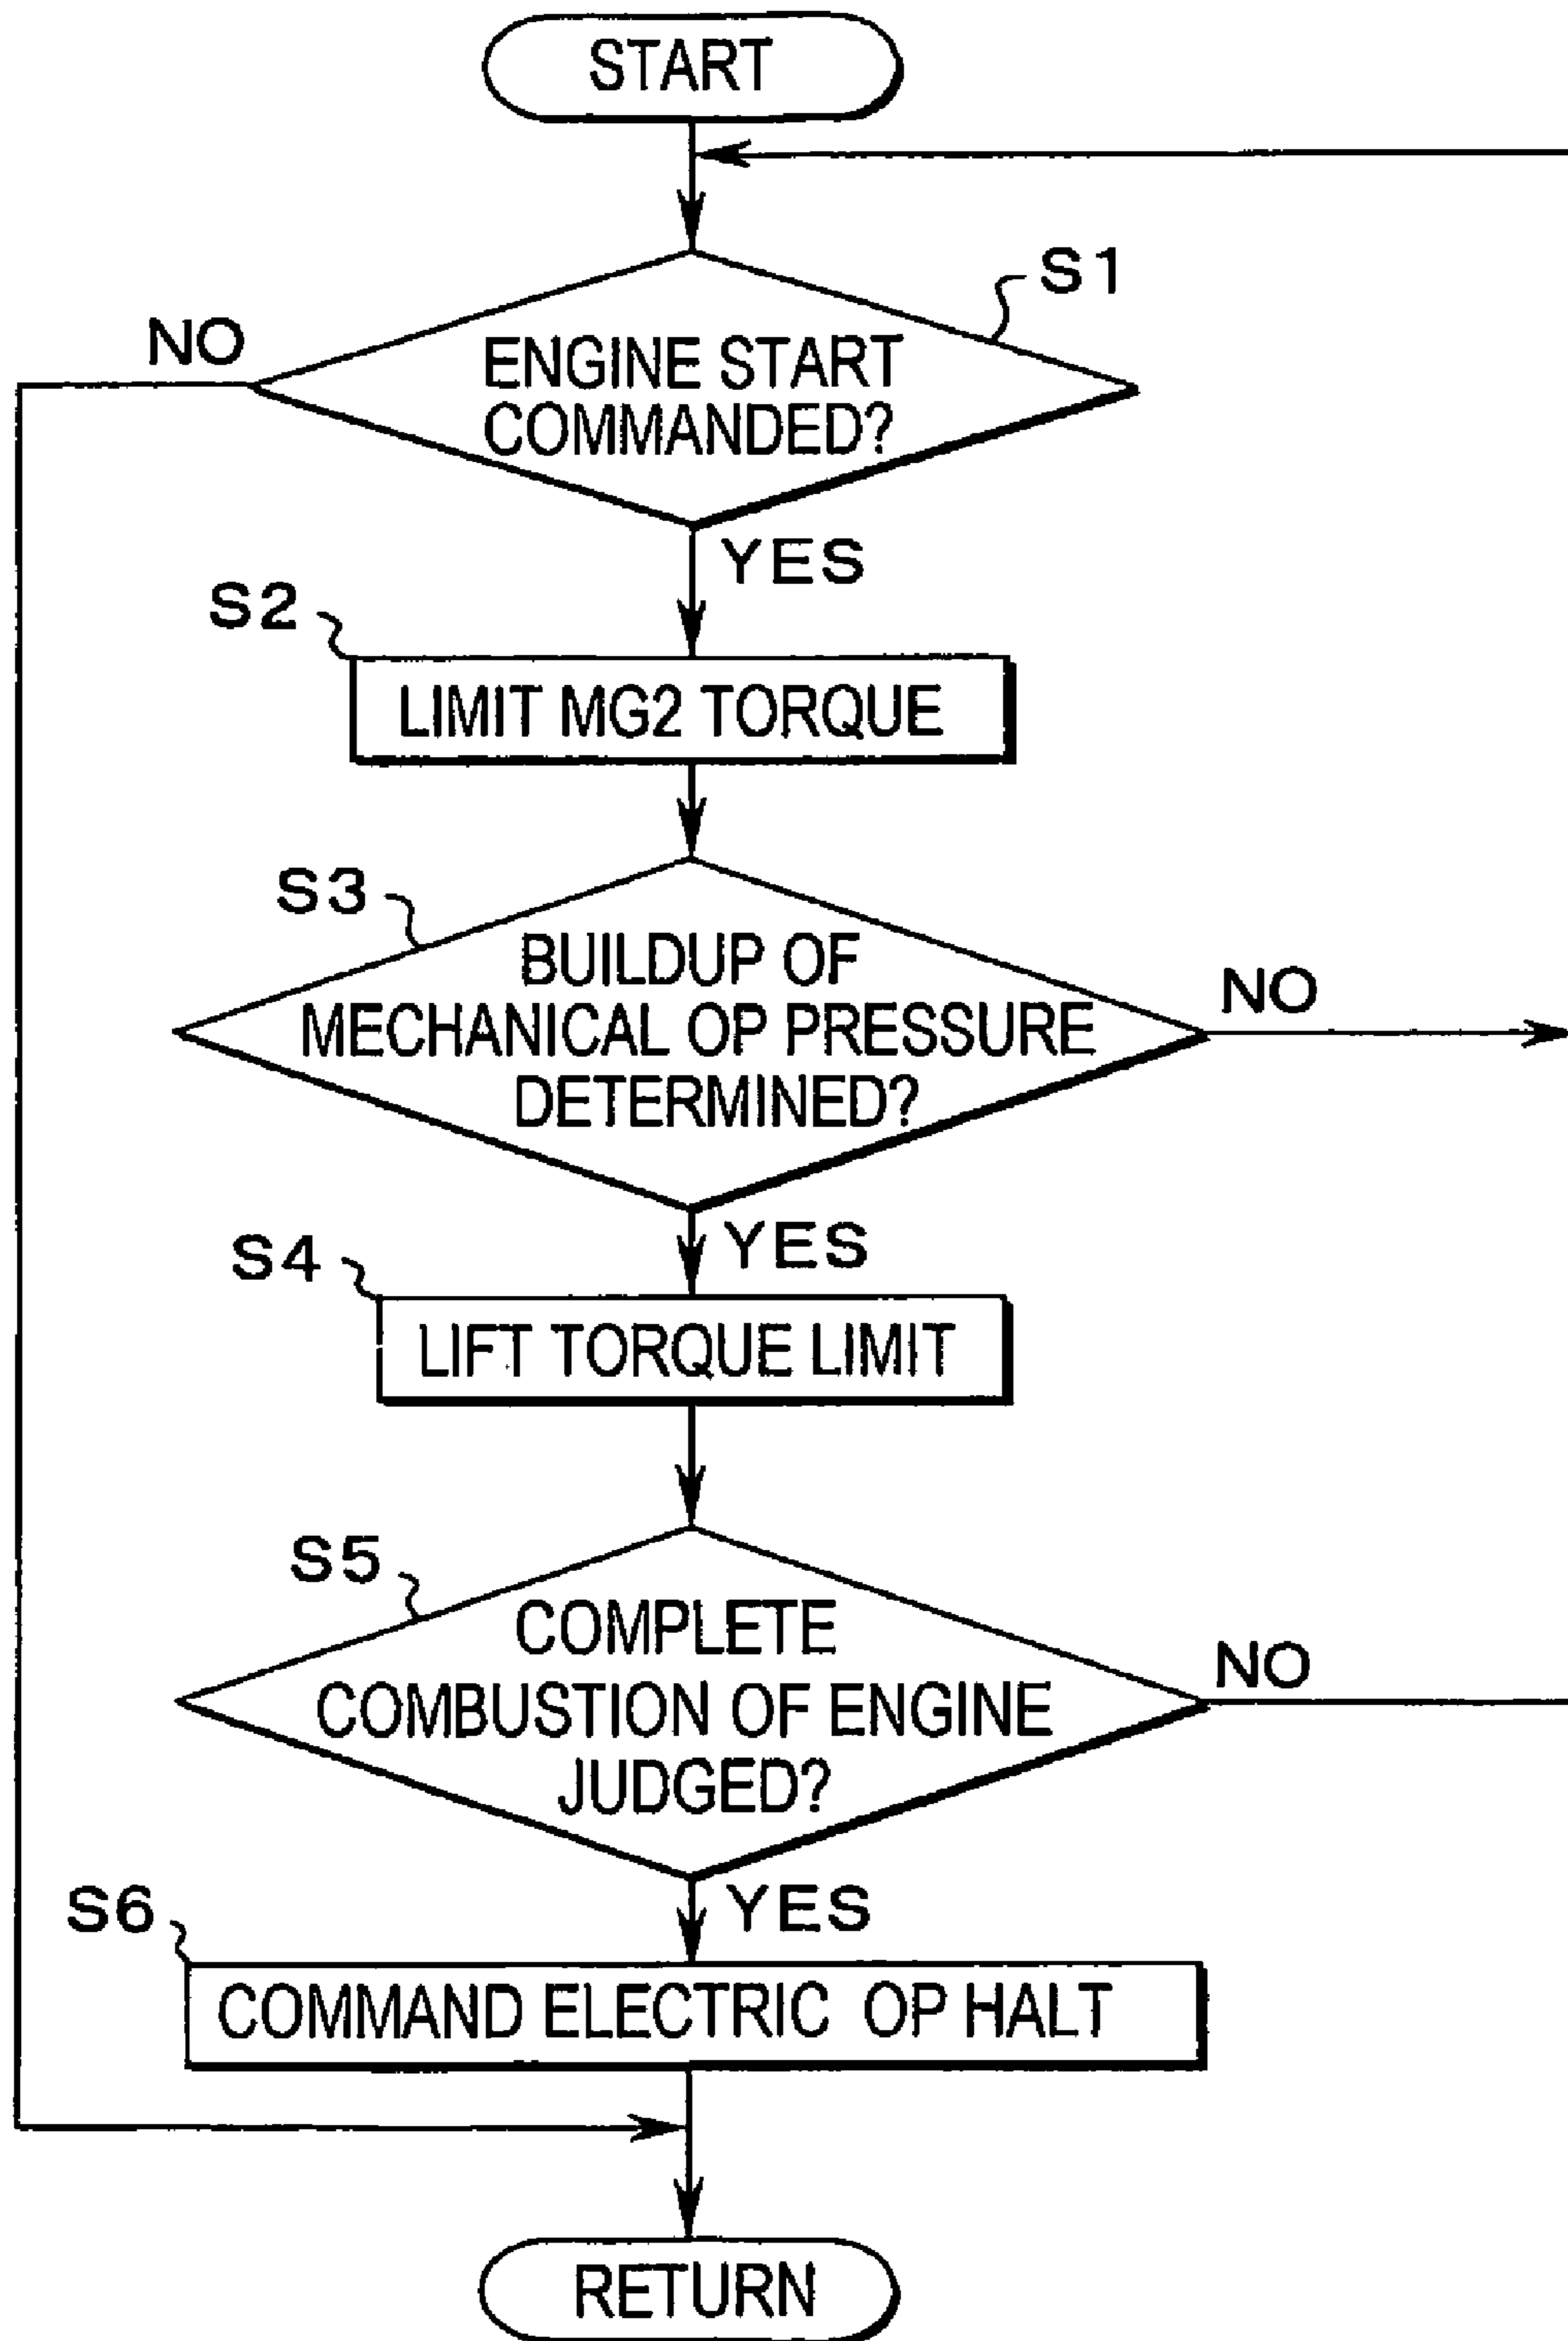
START

S1
NO
ENGINE START COMMANDED?
YES

S2
LIMIT MG2 TORQUE

S3
BUILDUP OF MECHANICAL OP PRESSURE DETERMINED?
NO
YES

S4
LIFT TORQUE LIMIT

S5
COMPLETE COMBUSTION OF ENGINE JUDGED?
NO
YES

S6
COMMAND ELECTRIC OP HALT

RETURN